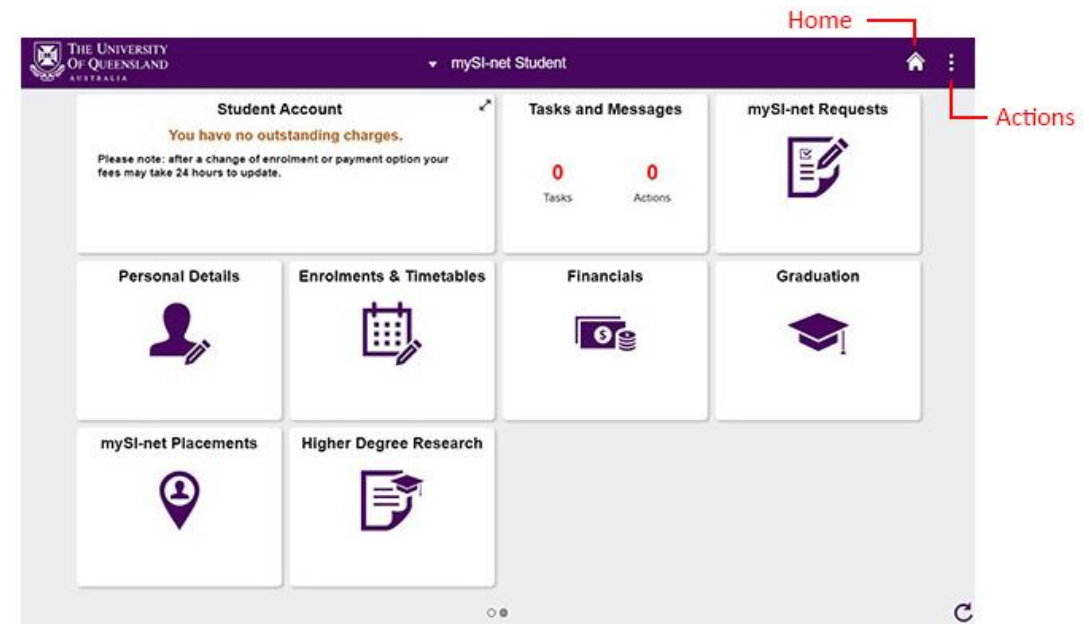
Home

THE UNIVERSITY OF QUEENSLAND AUSTRALIA

mySI-net Student

Actions

Student Account

You have no outstanding charges.

Please note: after a change of enrolment or payment option your fees may take 24 hours to update.

Tasks and Messages

0
Tasks

0
Actions

mySI-net Requests

Personal Details

Enrolments & Timetables

Financials

Graduation

mySI-net Placements

Higher Degree Research